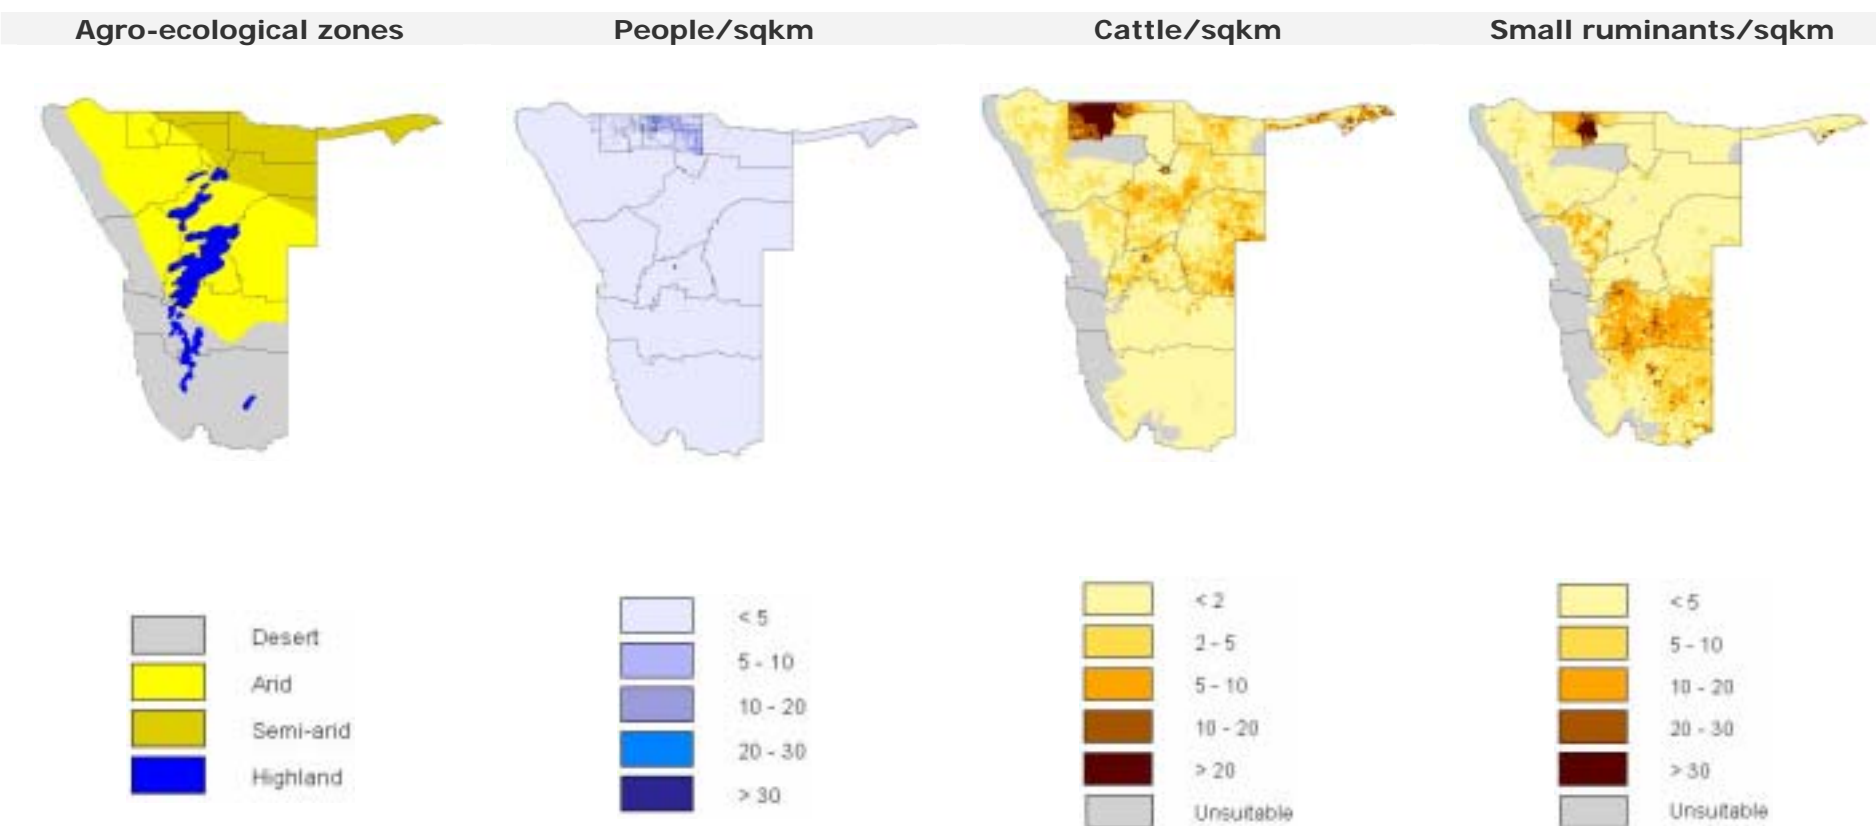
Agro-ecological zones

People/sqkm

Cattle/sqkm

Small ruminants/sqkm

Desert
Arid
Semi-arid
Highland

< 5
5 - 10
10 - 20
20 - 30
> 30

< 2
2 - 5
5 - 10
10 - 20
> 20
Unsuitable

< 5
5 - 10
10 - 20
20 - 30
> 30
Unsuitable